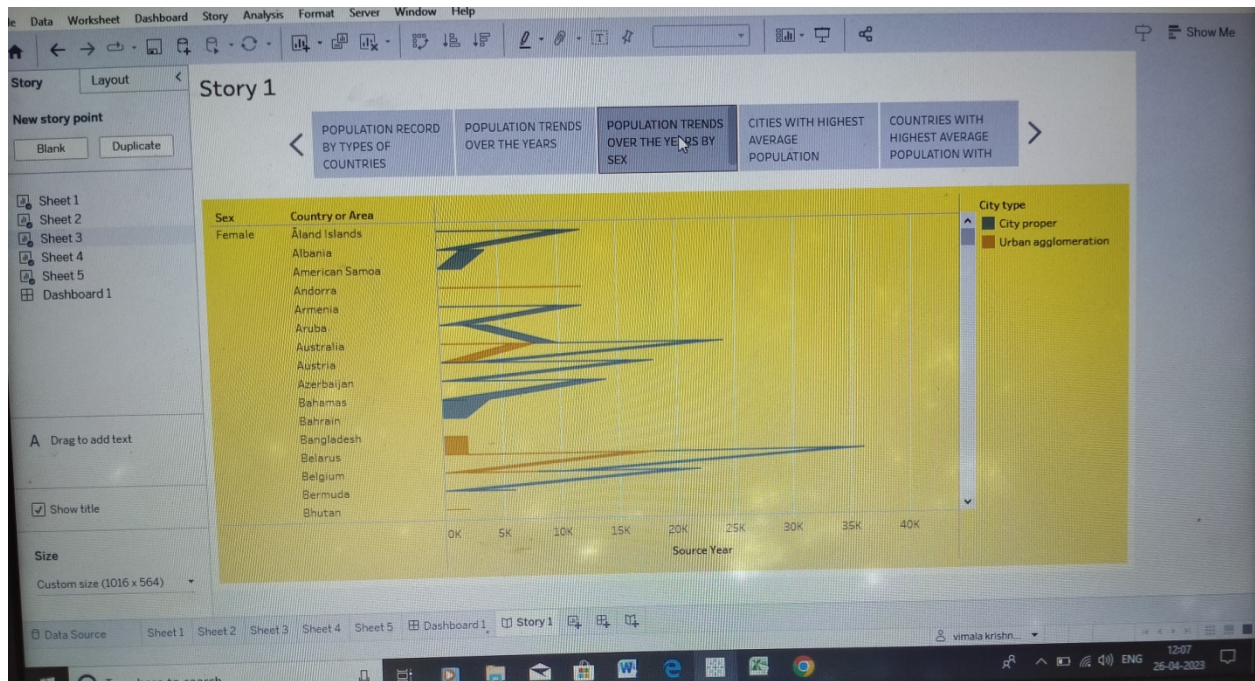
le Data Worksheet Dashboard Story Analysis Format Server Window Help

Show Me

Story Layout

Story 1

New story point

Blank Duplicate

Sheet 1
Sheet 2
Sheet 3
Sheet 4
Sheet 5
Dashboard 1

A Drag to add text

Show title

Size

Custom size (1016 x 564)

POPULATION RECORD BY TYPES OF COUNTRIES

POPULATION TRENDS OVER THE YEARS

POPULATION TRENDS OVER THE YEARS BY SEX

CITIES WITH HIGHEST AVERAGE POPULATION

COUNTRIES WITH HIGHEST AVERAGE POPULATION WITH

| Sex | Country or Area |
|---|---|
| Female | Åland Islands |
| | Albania |
| | American Samoa |
| | Andorra |
| | Armenia |
| | Aruba |
| | Australia |
| | Austria |
| | Azerbaijan |
| | Bahamas |
| | Bahrain |
| | Bangladesh |
| | Belarus |
| | Belgium |
| | Bermuda |
| | Bhutan |

0K 5K 10K 15K 20K 25K 30K 35K 40K

Source Year

City type
City proper
Urban agglomeration

Data Source Sheet1 Sheet2 Sheet3 Sheet4 Sheet5 Dashboard1 Story 1

vimala krishn...

ENG 12:07 26-04-2023